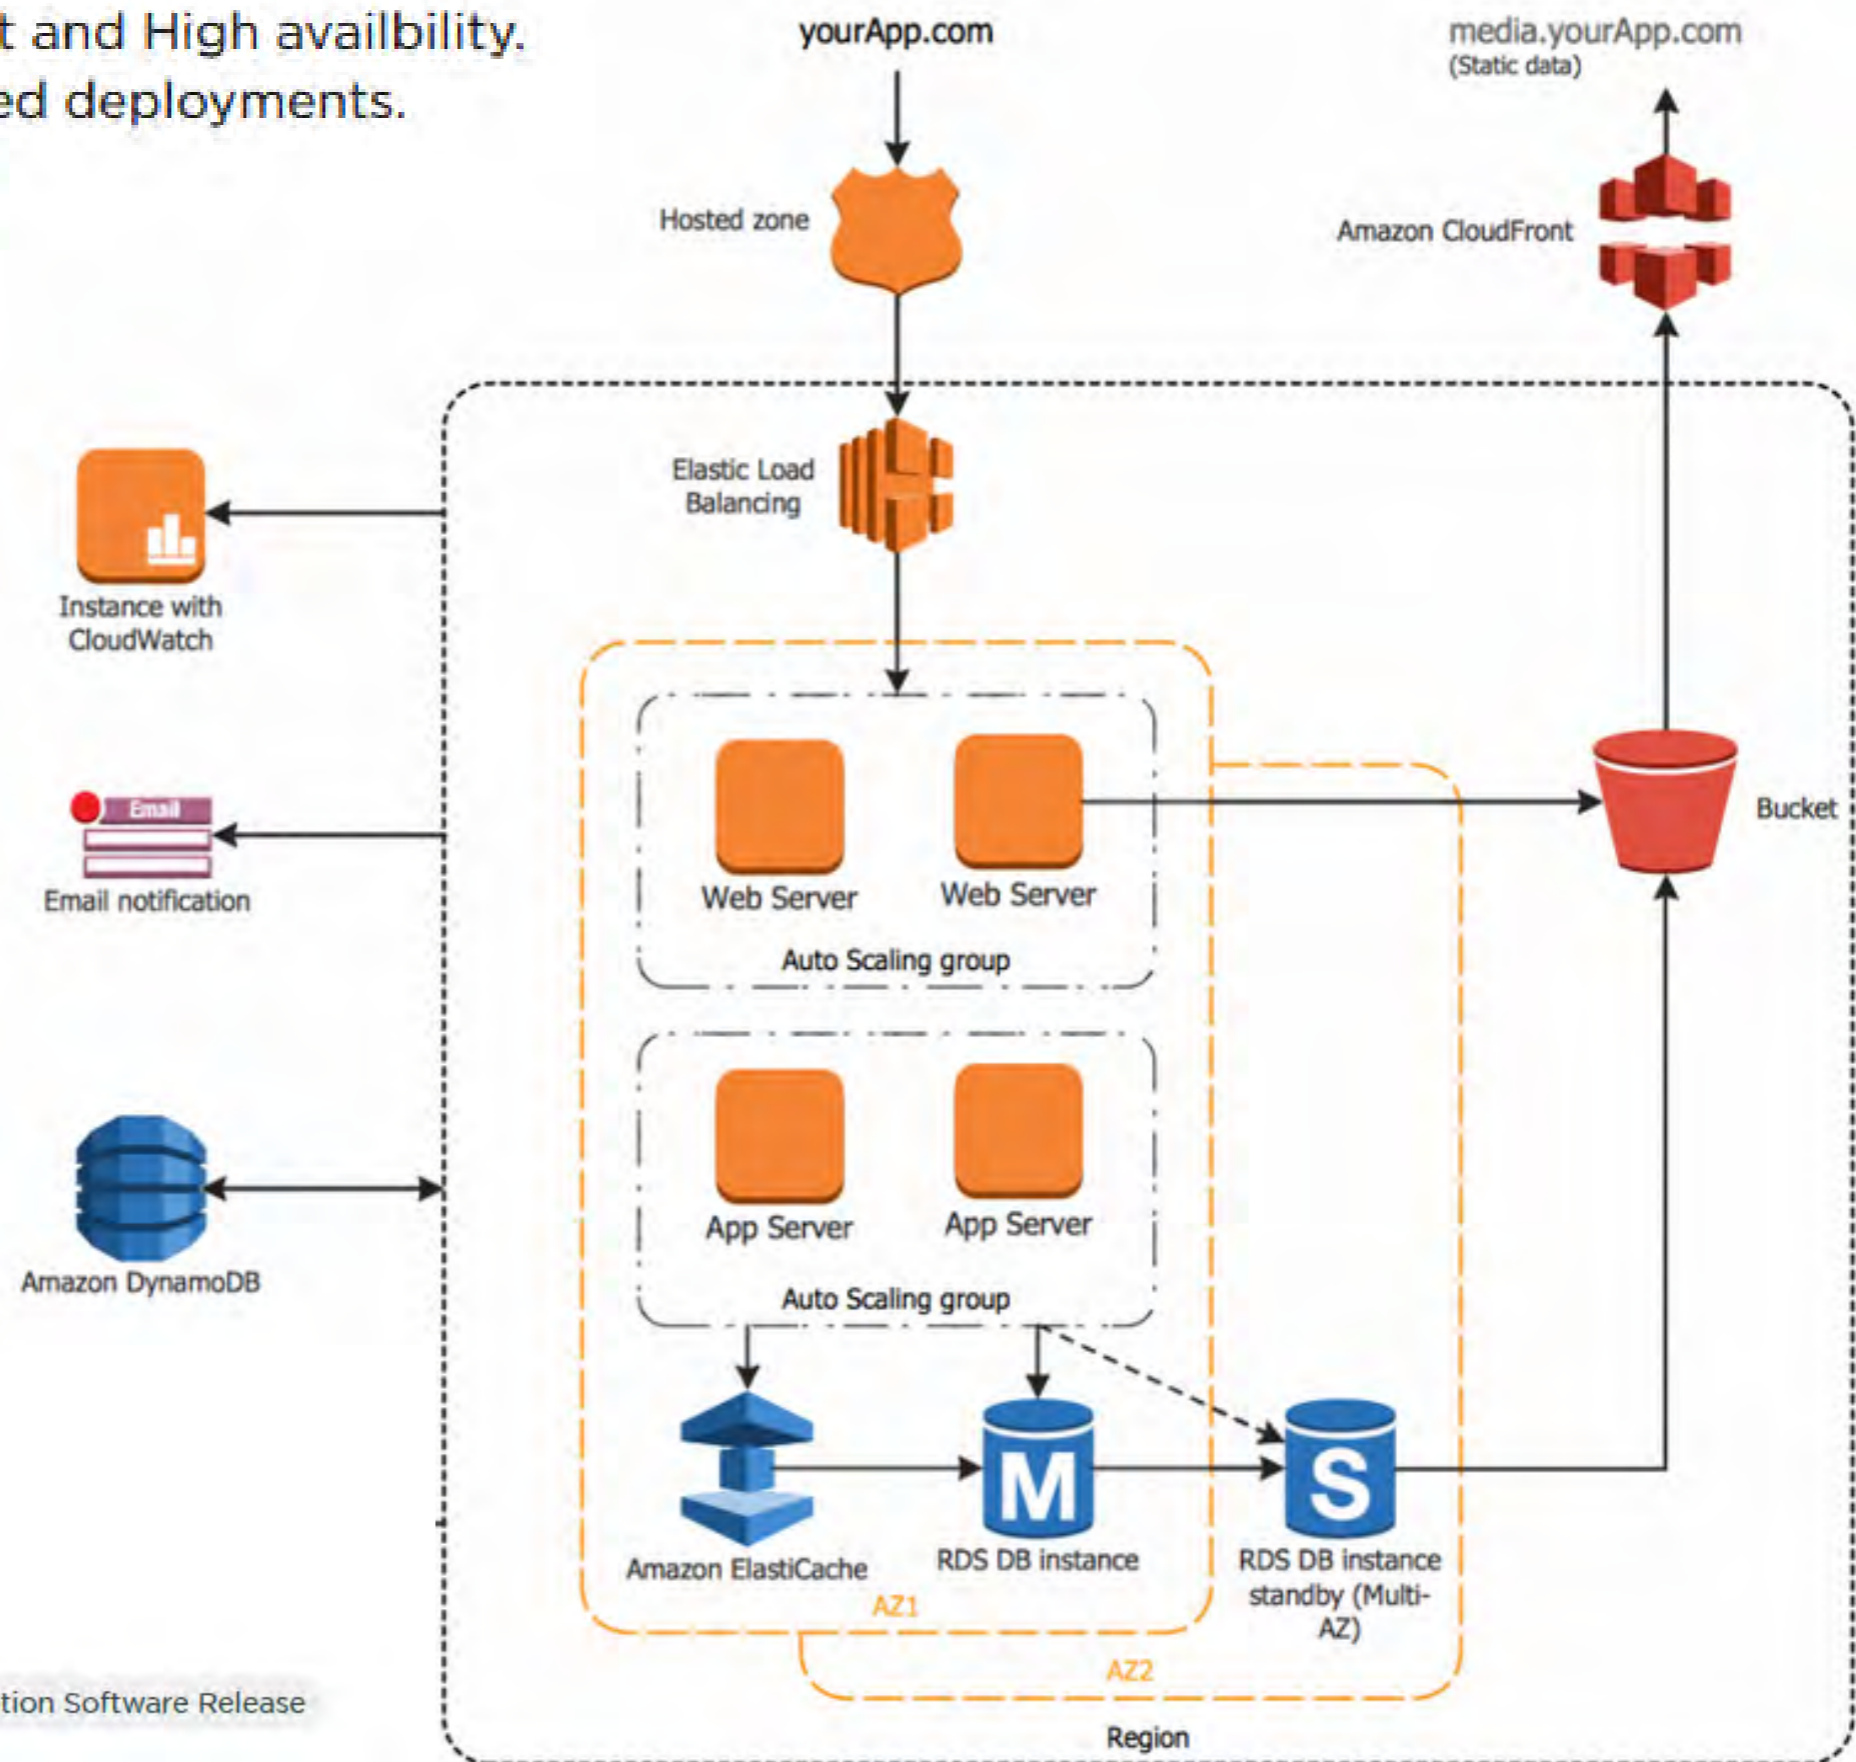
t and High availbility.
ed deployments.

yourApp.com

media.yourApp.com
(Static data)

Hosted zone

Amazon CloudFront

Elastic Load Balancing

Instance with CloudWatch

Email

Email notification

Web Server

Web Server

Auto Scaling group

Bucket

App Server

App Server

Auto Scaling group

Amazon DynamoDB

M

S

Amazon ElastiCache

RDS DB instance

RDS DB instance standby (Multi-AZ)

AZ1

AZ2

tion Software Release

Region